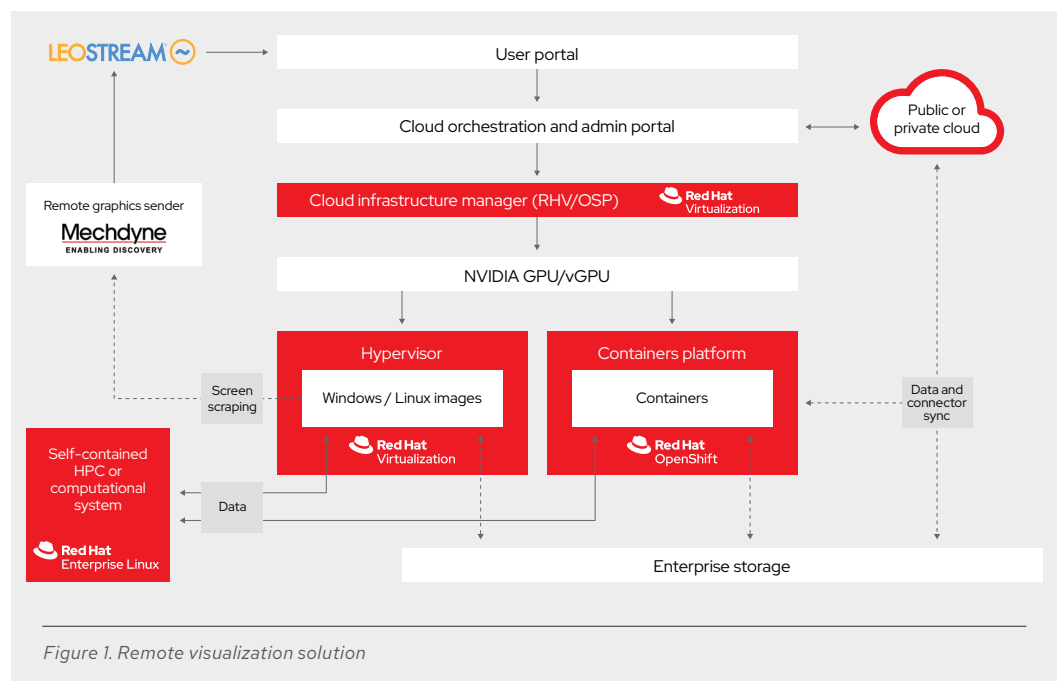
LEOSTREAM

User portal

Cloud orchestration and admin portal

Public or private cloud

Cloud infrastructure manager (RHV/OSP)

Red Hat Virtualization

Remote graphics sender

Mechdyne
ENABLING DISCOVERY

NVIDIA GPU/vGPU

Hypervisor

Containers platform

Screen scraping

Windows / Linux images

Containers

Data and connector sync

Red Hat Virtualization

Red Hat OpenShift

Self-contained HPC or computational system

Data

Red Hat Enterprise Linux

Enterprise storage

Figure 1. Remote visualization solution